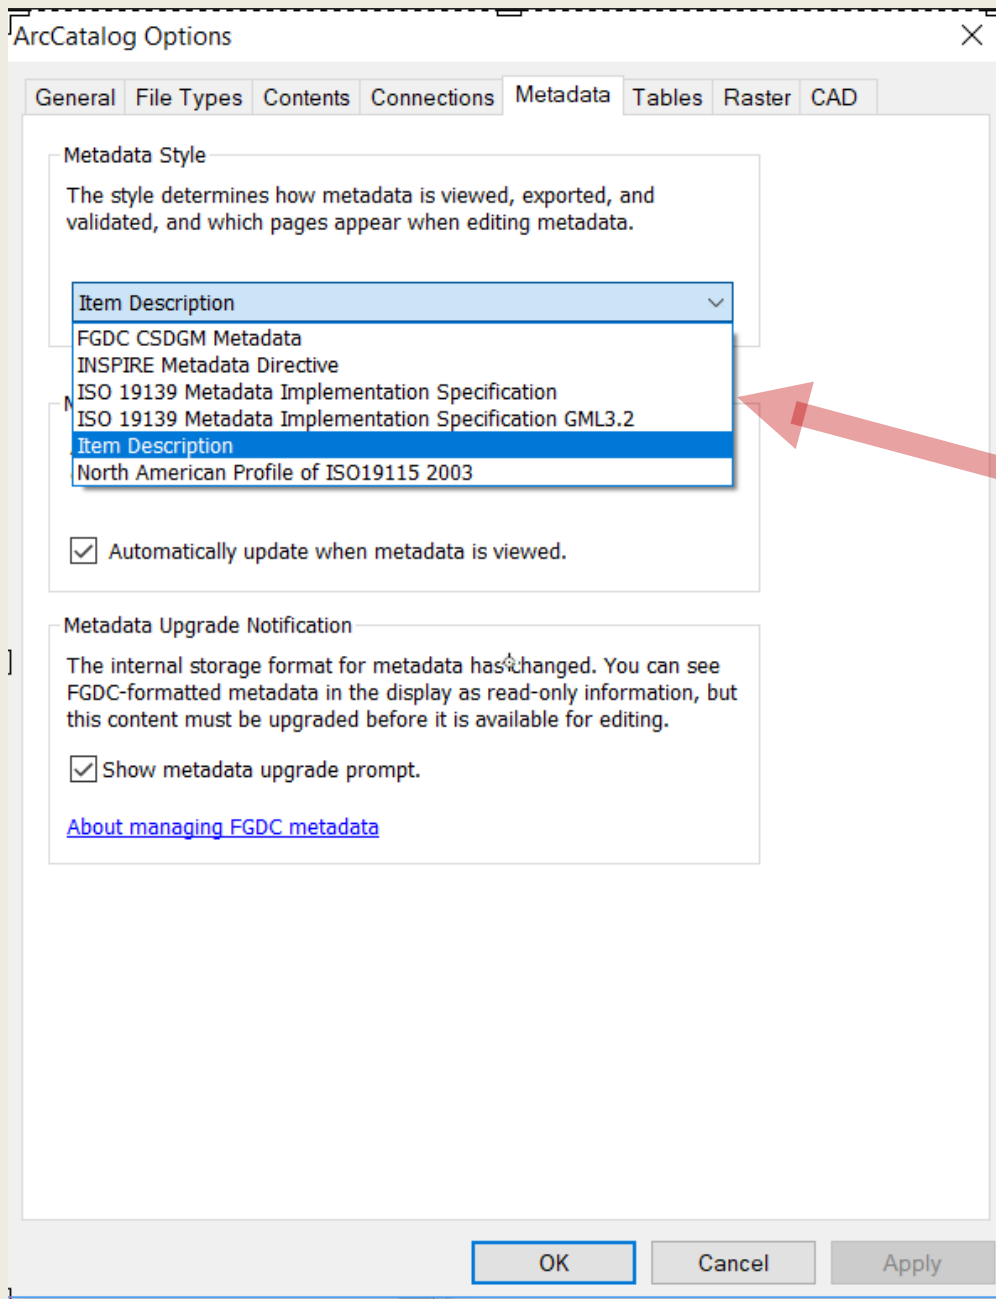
ArcCatalog Options

General | File Types | Contents | Connections | Metadata | Tables | Raster | CAD

Metadata Style

The style determines how metadata is viewed, exported, and validated, and which pages appear when editing metadata.

Item Description

FGDC CSDGM Metadata
INSPIRE Metadata Directive
ISO 19139 Metadata Implementation Specification
ISO 19139 Metadata Implementation Specification GML3.2
Item Description
North American Profile of ISO19115 2003

Automatically update when metadata is viewed.

Metadata Upgrade Notification

The internal storage format for metadata has changed. You can see FGDC-formatted metadata in the display as read-only information, but this content must be upgraded before it is available for editing.

Show metadata upgrade prompt.

About managing FGDC metadata

OK | Cancel | Apply